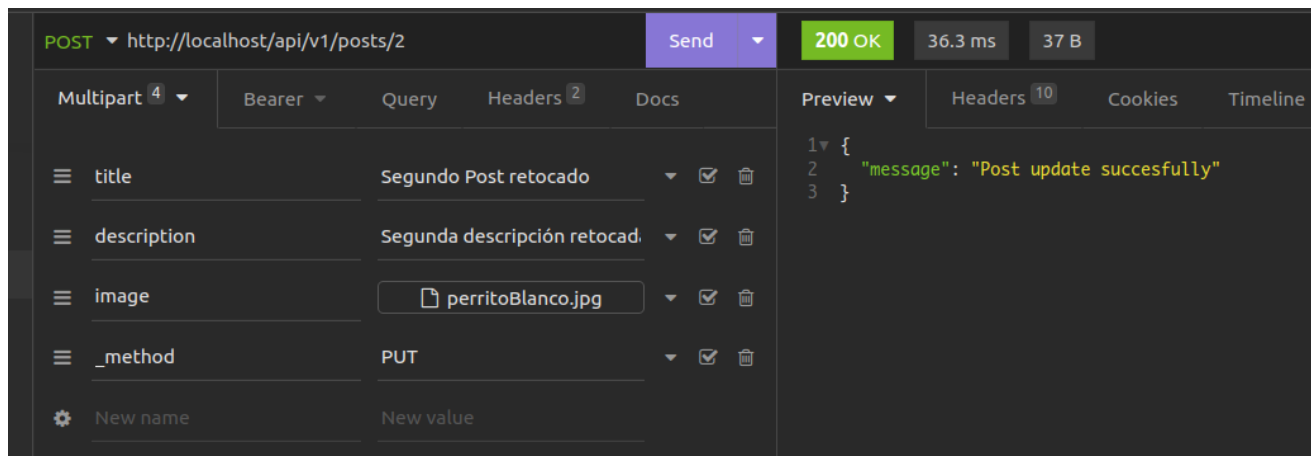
POST http://localhost/api/v1/posts/2 Send

200 OK 36.3 ms 37 B

Multipart 4 Bearer Query Headers 2 Docs

Preview Headers 10 Cookies Timeline

title Segundo Post retocado

description Segunda descripción retocad

image perritoBlanco.jpg

_method PUT

New name New value

1 {
2 "message": "Post update succesfully"
3 }